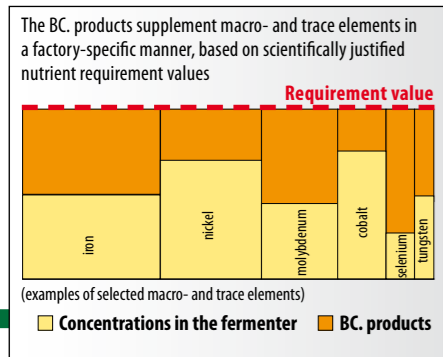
The BC. products supplement macro- and trace elements in a factory-specific manner, based on scientifically justified nutrient requirement values

Requirement value

iron

nickel

molybdenum

cobalt

selenium

tungsten

(examples of selected macro- and trace elements)

Concentrations in the fermenter

BC. products